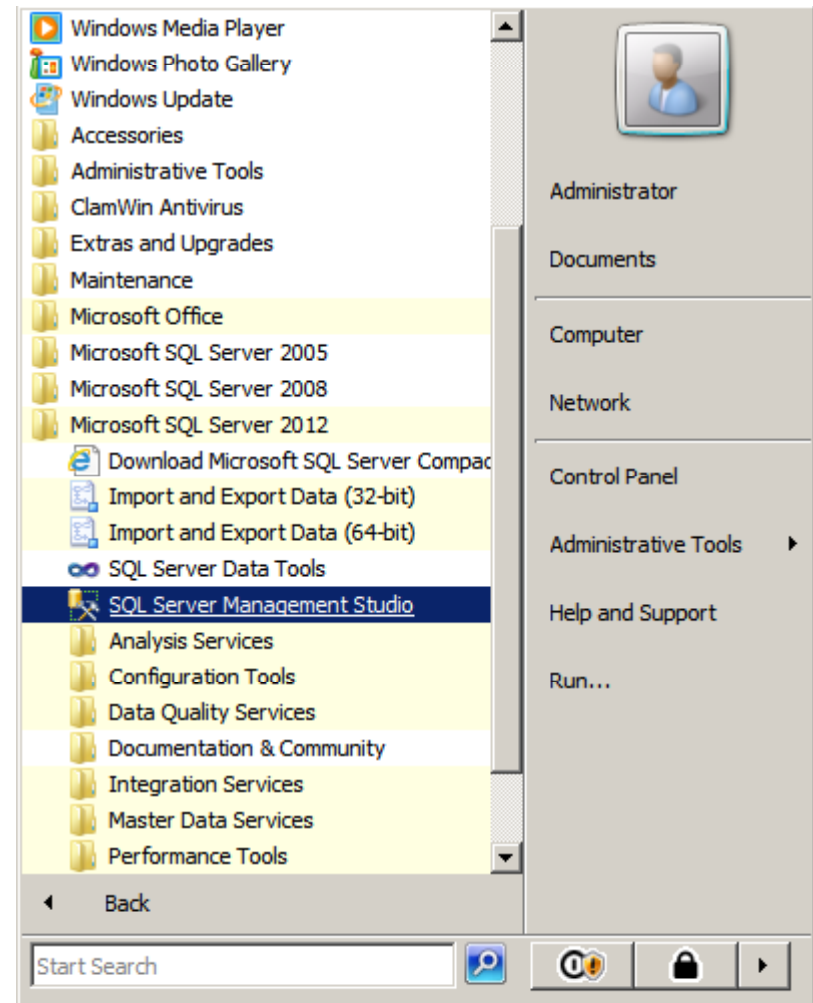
Windows Media Player
Windows Photo Gallery
Windows Update
Accessories
Administrative Tools
ClamWin Antivirus
Extras and Upgrades
Maintenance
Microsoft Office
Microsoft SQL Server 2005
Microsoft SQL Server 2008
Microsoft SQL Server 2012
Download Microsoft SQL Server Compac
Import and Export Data (32-bit)
Import and Export Data (64-bit)
SQL Server Data Tools
SQL Server Management Studio
Analysis Services
Configuration Tools
Data Quality Services
Documentation & Community
Integration Services
Master Data Services
Performance Tools
Back
Start Search

Administrator
Documents
Computer
Network
Control Panel
Administrative Tools
Help and Support
Run...